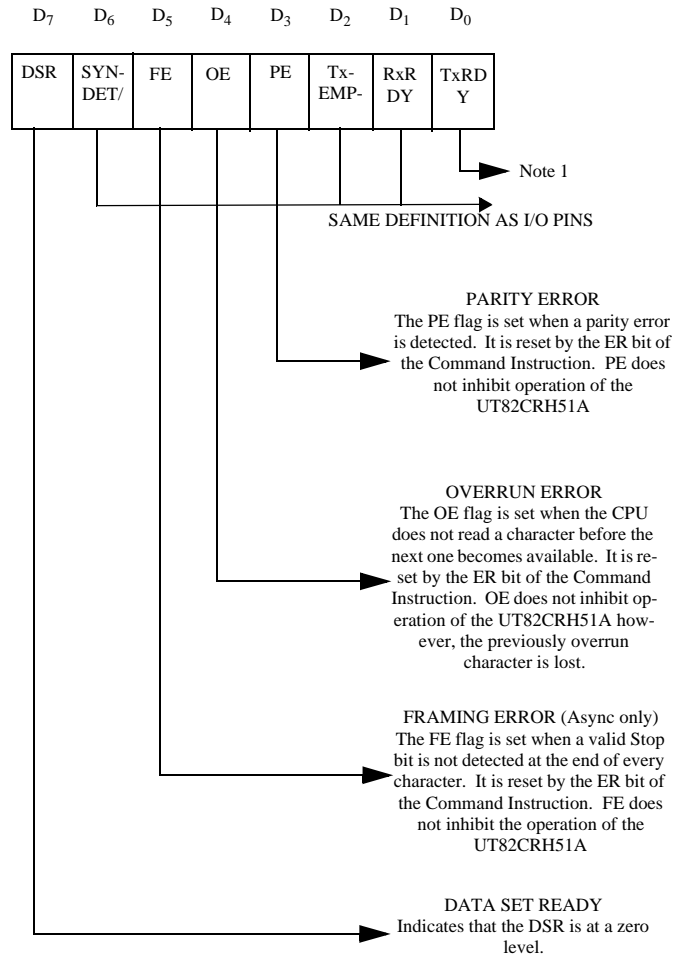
$D_7$ $D_6$ $D_5$ $D_4$ $D_3$ $D_2$ $D_1$ $D_0$

| DSR | SYN-DET/ | FE | OE | PE | Tx-EMP- | RxRDY | TxRDY |
|---|---|---|---|---|---|---|---|

Note 1

SAME DEFINITION AS I/O PINS

PARITY ERROR
The PE flag is set when a parity error is detected. It is reset by the ER bit of the Command Instruction. PE does not inhibit operation of the UT82CRH51A

OVERRUN ERROR
The OE flag is set when the CPU does not read a character before the next one becomes available. It is reset by the ER bit of the Command Instruction. OE does not inhibit operation of the UT82CRH51A however, the previously overrun character is lost.

FRAMING ERROR (Async only)
The FE flag is set when a valid Stop bit is not detected at the end of every character. It is reset by the ER bit of the Command Instruction. FE does not inhibit the operation of the UT82CRH51A

DATA SET READY
Indicates that the DSR is at a zero level.